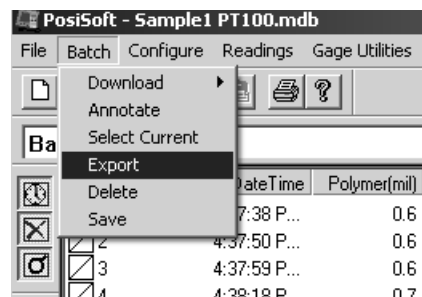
PosiSoft - Sample1 PT100.mdb

File Batch Configure Readings Gage Utilities

Download
Annotate
Select Current
Export
Delete
Save

Ba

DateTime | Polymer(mil)
:7:38 P... 0.6
2 4:37:50 P... 0.6
3 4:37:59 P... 0.6
4 4:38:18 P... 0.7